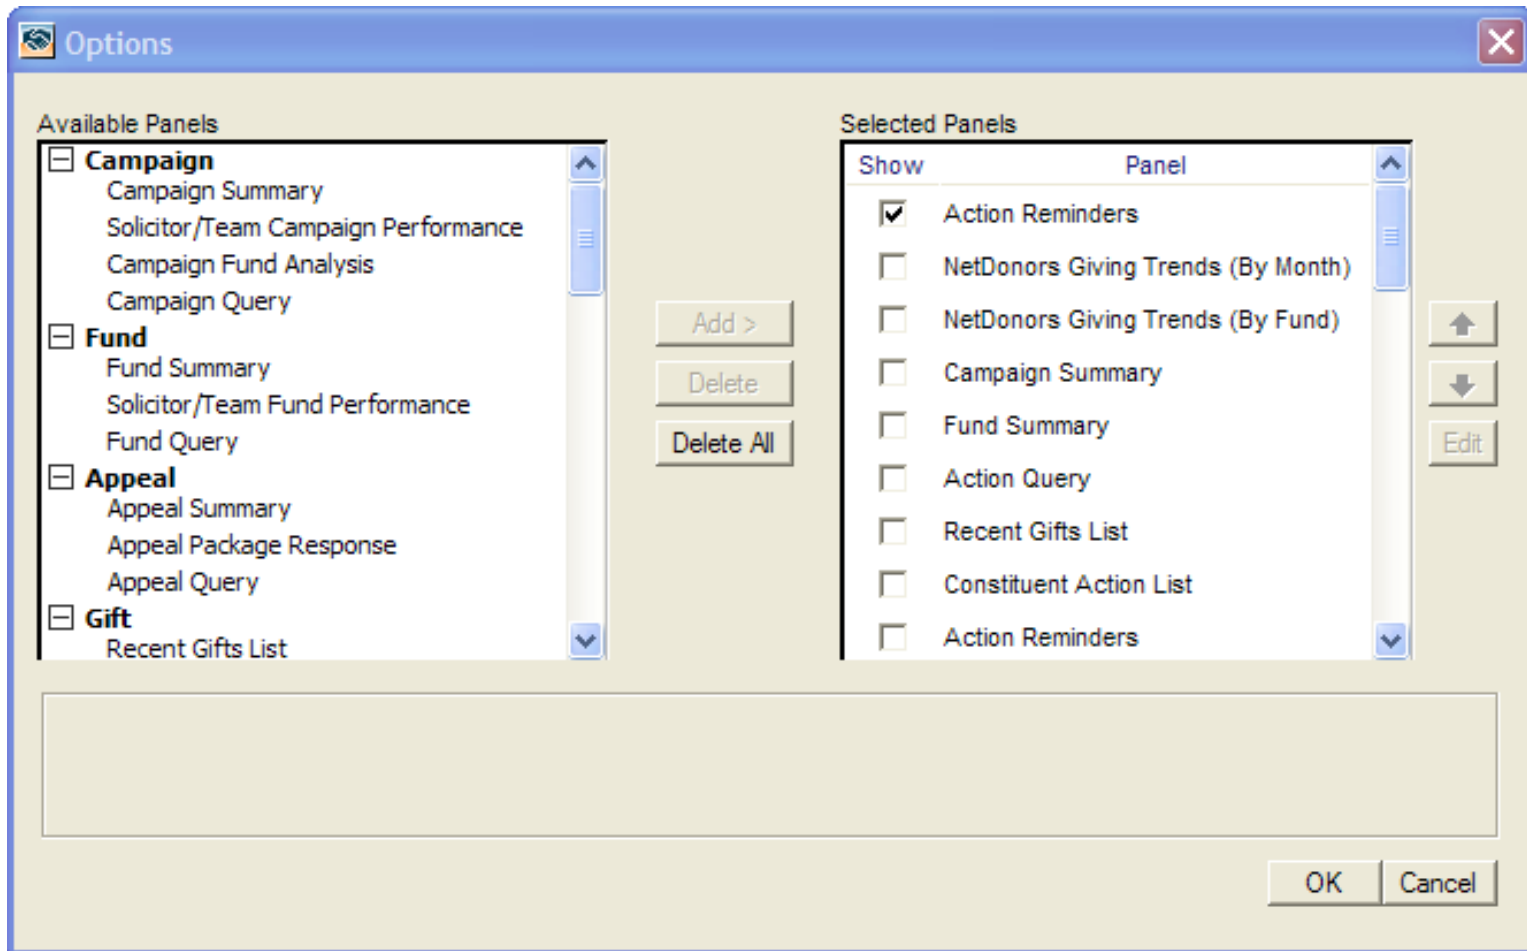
Options

Available Panels

Campaign
Campaign Summary
Solicitor/Team Campaign Performance
Campaign Fund Analysis
Campaign Query
Fund
Fund Summary
Solicitor/Team Fund Performance
Fund Query
Appeal
Appeal Summary
Appeal Package Response
Appeal Query
Gift
Recent Gifts List

Add >
Delete
Delete All

Selected Panels

| Show | Panel |
|---|---|
| ☑ | Action Reminders |
| ☐ | NetDonors Giving Trends (By Month) |
| ☐ | NetDonors Giving Trends (By Fund) |
| ☐ | Campaign Summary |
| ☐ | Fund Summary |
| ☐ | Action Query |
| ☐ | Recent Gifts List |
| ☐ | Constituent Action List |
| ☐ | Action Reminders |

Edit

OK
Cancel